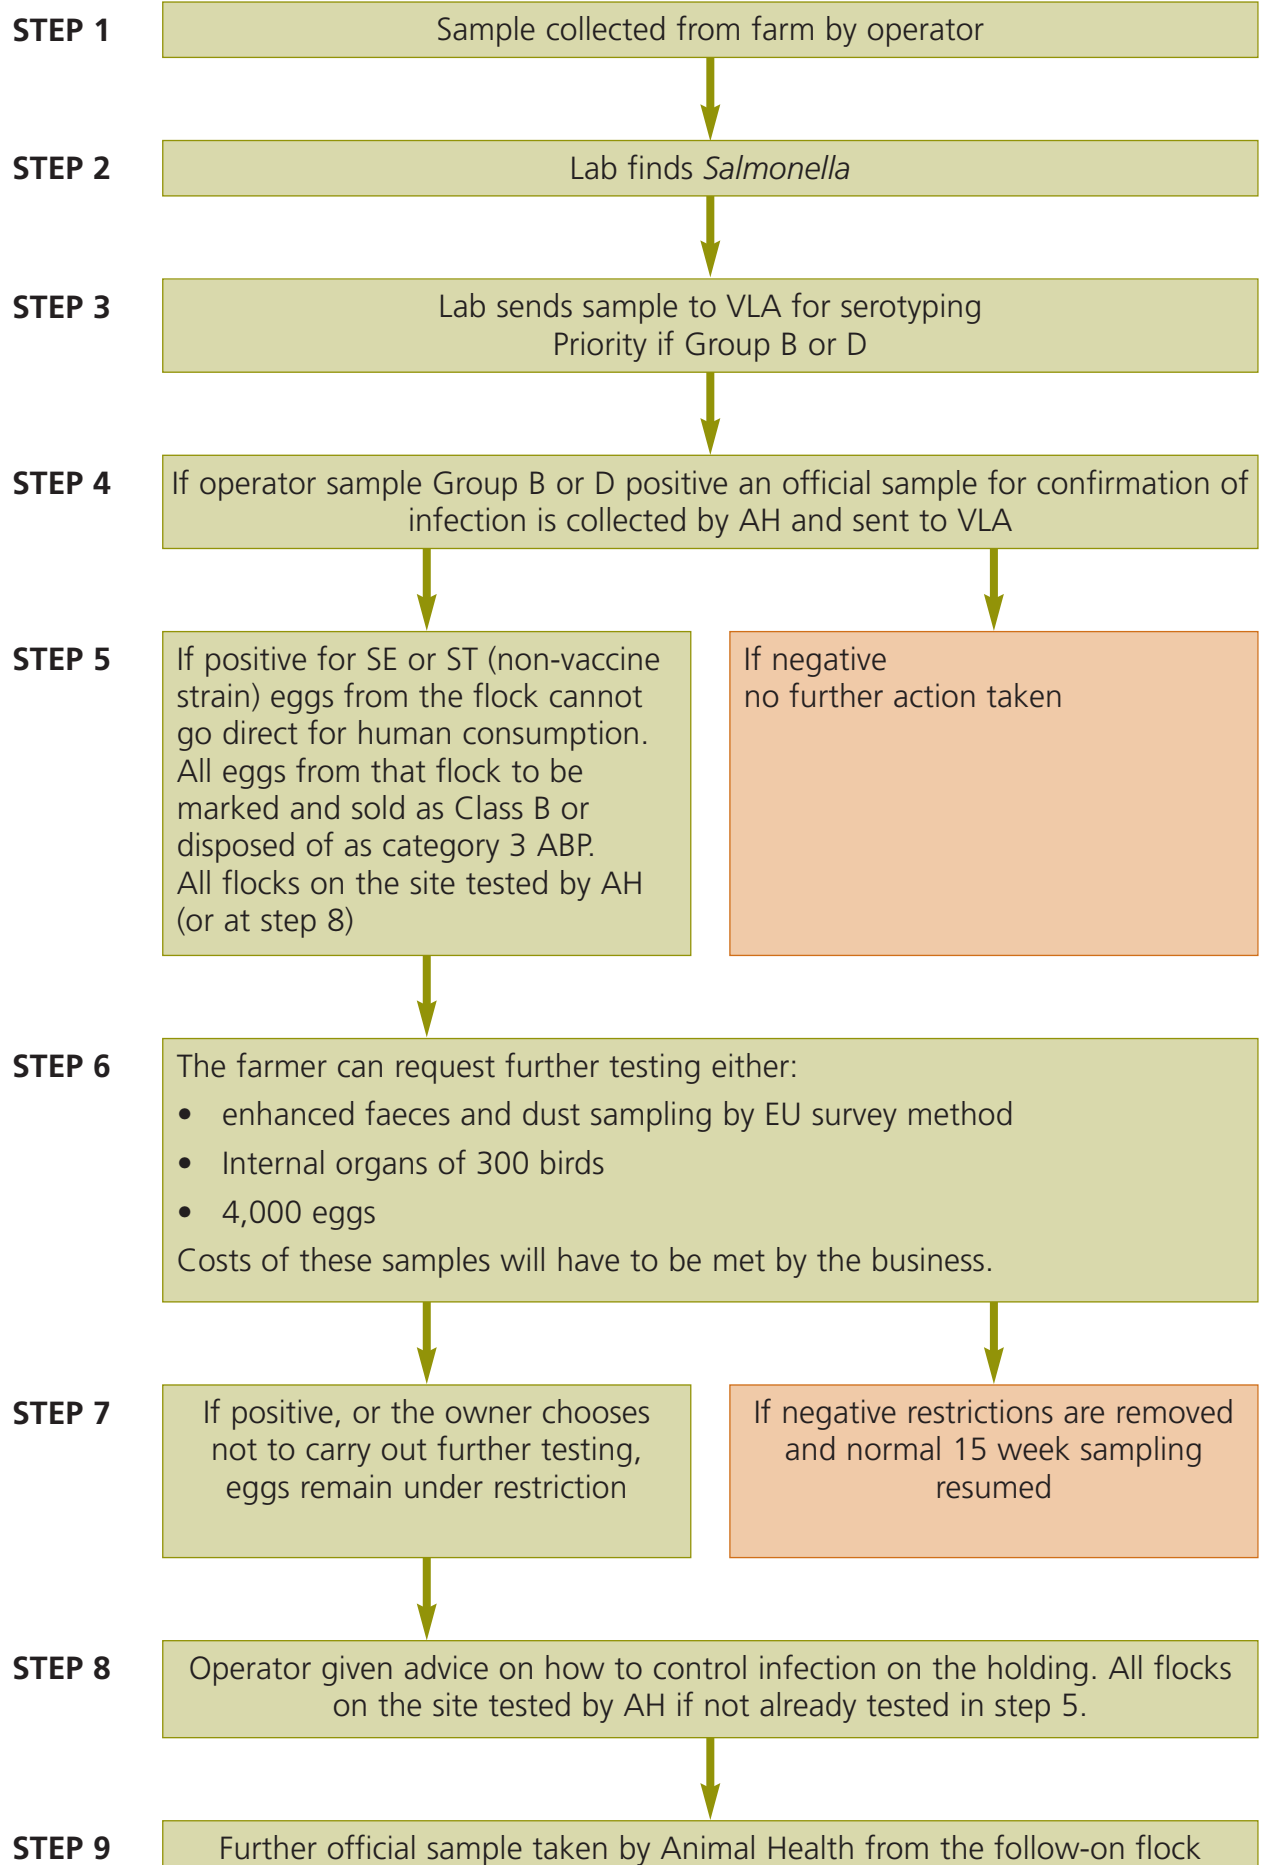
STEP 1
Sample collected from farm by operator

STEP 2
Lab finds *Salmonella*

STEP 3
Lab sends sample to VLA for serotyping
Priority if Group B or D

STEP 4
If operator sample Group B or D positive an official sample for confirmation of infection is collected by AH and sent to VLA

STEP 5
If positive for SE or ST (non-vaccine strain) eggs from the flock cannot go direct for human consumption. All eggs from that flock to be marked and sold as Class B or disposed of as category 3 ABP. All flocks on the site tested by AH (or at step 8)

If negative
no further action taken

STEP 6
The farmer can request further testing either:
- enhanced faeces and dust sampling by EU survey method
- Internal organs of 300 birds
- 4,000 eggs

Costs of these samples will have to be met by the business.

STEP 7
If positive, or the owner chooses not to carry out further testing, eggs remain under restriction

If negative restrictions are removed and normal 15 week sampling resumed

STEP 8
Operator given advice on how to control infection on the holding. All flocks on the site tested by AH if not already tested in step 5.

STEP 9
Further official sample taken by Animal Health from the follow-on flock